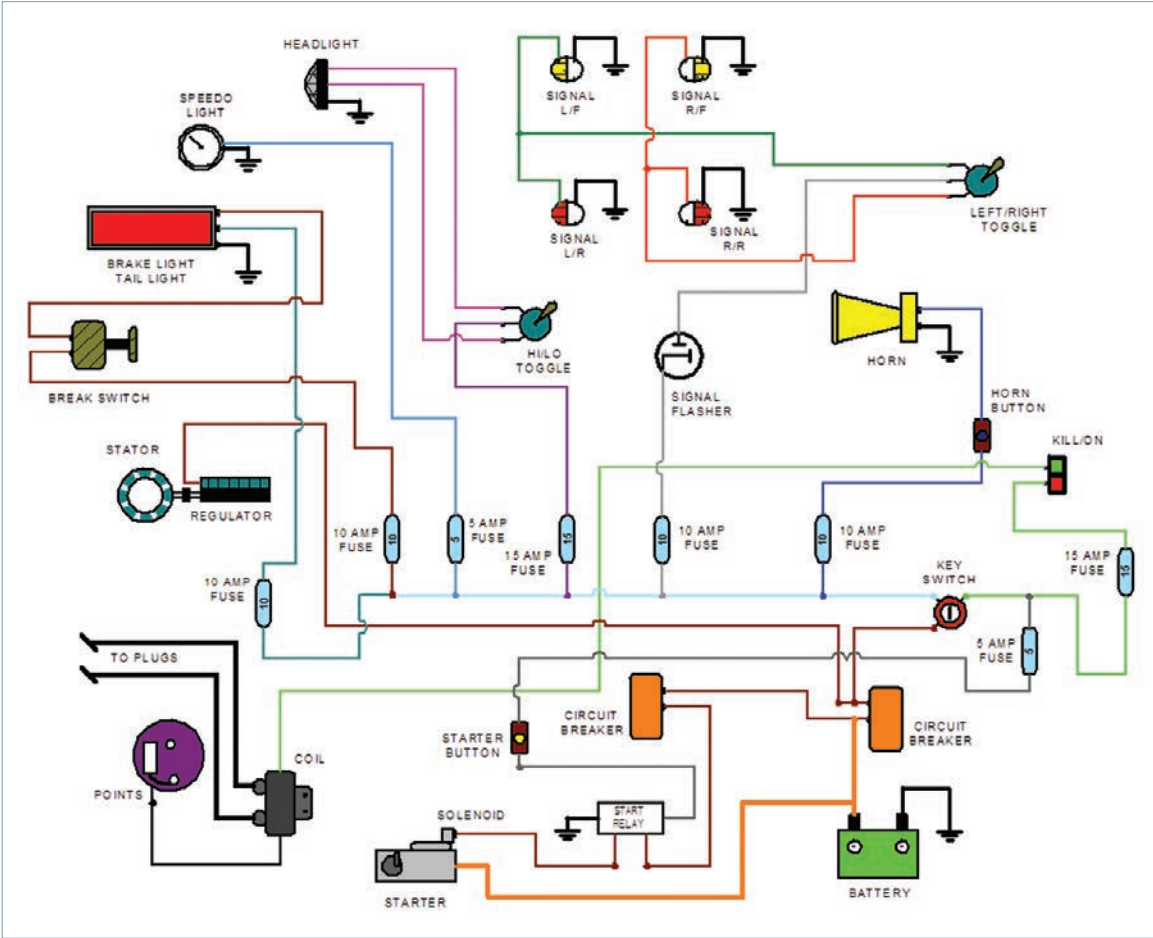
HEADLIGHT

SPEEDO LIGHT

SIGNAL L/F

SIGNAL R/F

SIGNAL L/R

SIGNAL R/R

LEFT/RIGHT TOGGLE

BRAKE LIGHT TAIL LIGHT

HI/LO TOGGLE

HORN

BREAK SWITCH

SIGNAL FLASHER

HORN BUTTON

STATOR

KILL/ON

REGULATOR

10 AMP FUSE
10

5 AMP FUSE
5

15 AMP FUSE
15

10 AMP FUSE
10

10 AMP FUSE
10

KEY SWITCH

15 AMP FUSE
15

10 AMP FUSE
10

5 AMP FUSE
5

TO PLUGS

CIRCUIT BREAKER

CIRCUIT BREAKER

STARTER BUTTON

COIL

POINTS

SOLENOID

START RELAY

STARTER

BATTERY